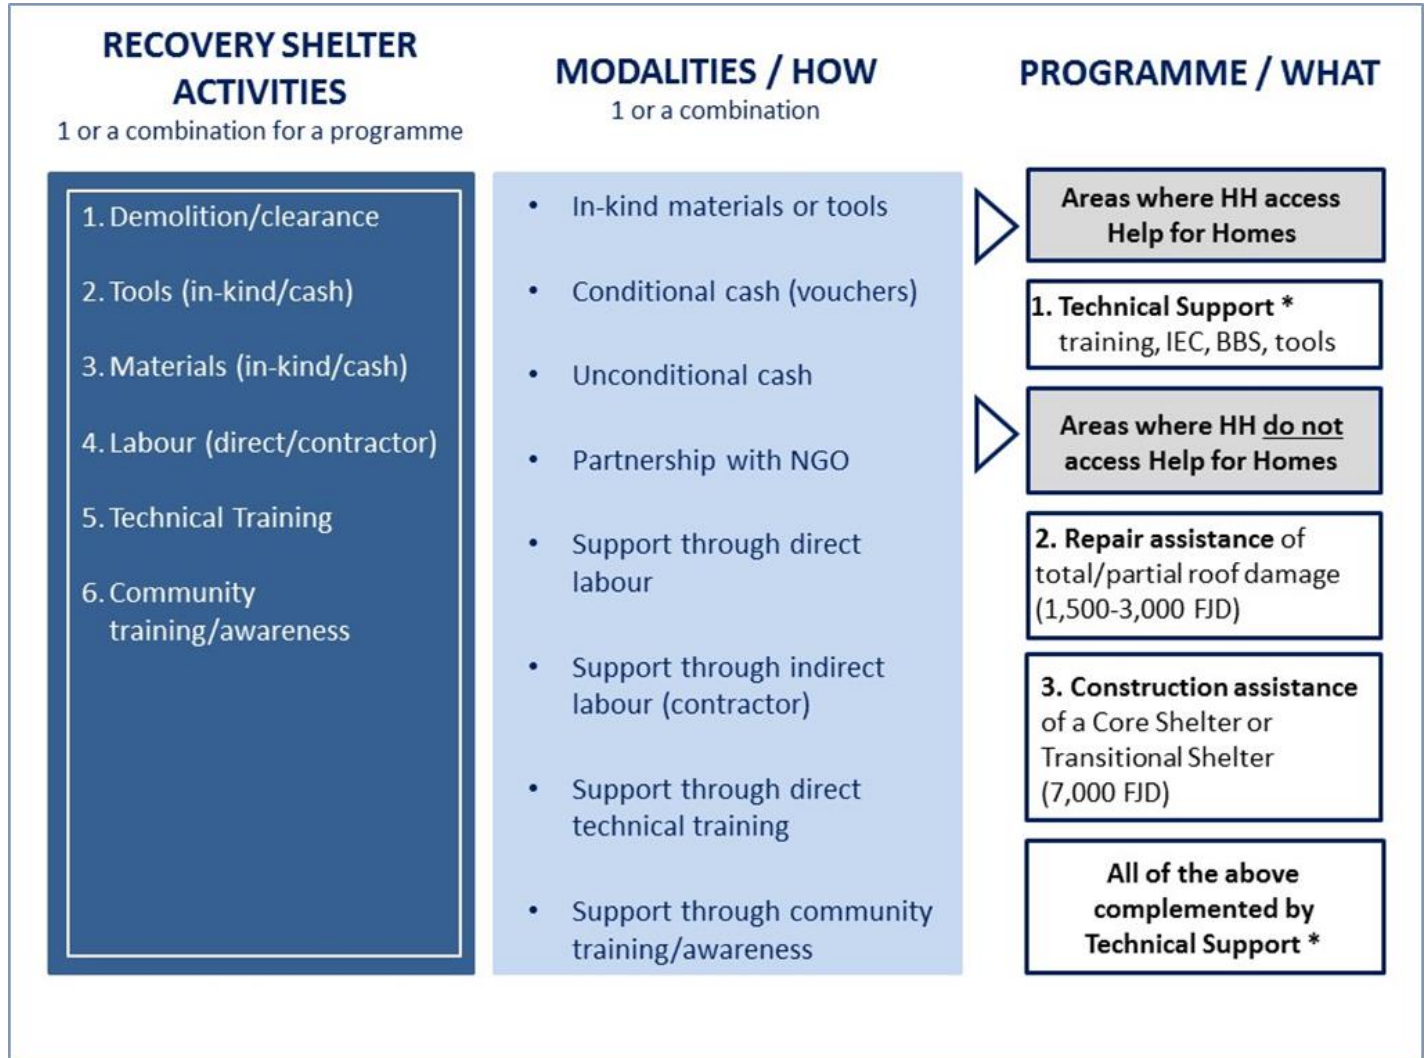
RECOVERY SHELTER ACTIVITIES
1 or a combination for a programme

1. Demolition/clearance
2. Tools (in-kind/cash)
3. Materials (in-kind/cash)
4. Labour (direct/contractor)
5. Technical Training
6. Community training/awareness

MODALITIES / HOW
1 or a combination

- In-kind materials or tools
- Conditional cash (vouchers)
- Unconditional cash
- Partnership with NGO
- Support through direct labour
- Support through indirect labour (contractor)
- Support through direct technical training
- Support through community training/awareness

PROGRAMME / WHAT

Areas where HH access Help for Homes

1. Technical Support * training, IEC, BBS, tools

Areas where HH do not access Help for Homes

2. Repair assistance of total/partial roof damage (1,500-3,000 FJD)

3. Construction assistance of a Core Shelter or Transitional Shelter (7,000 FJD)

All of the above complemented by Technical Support *